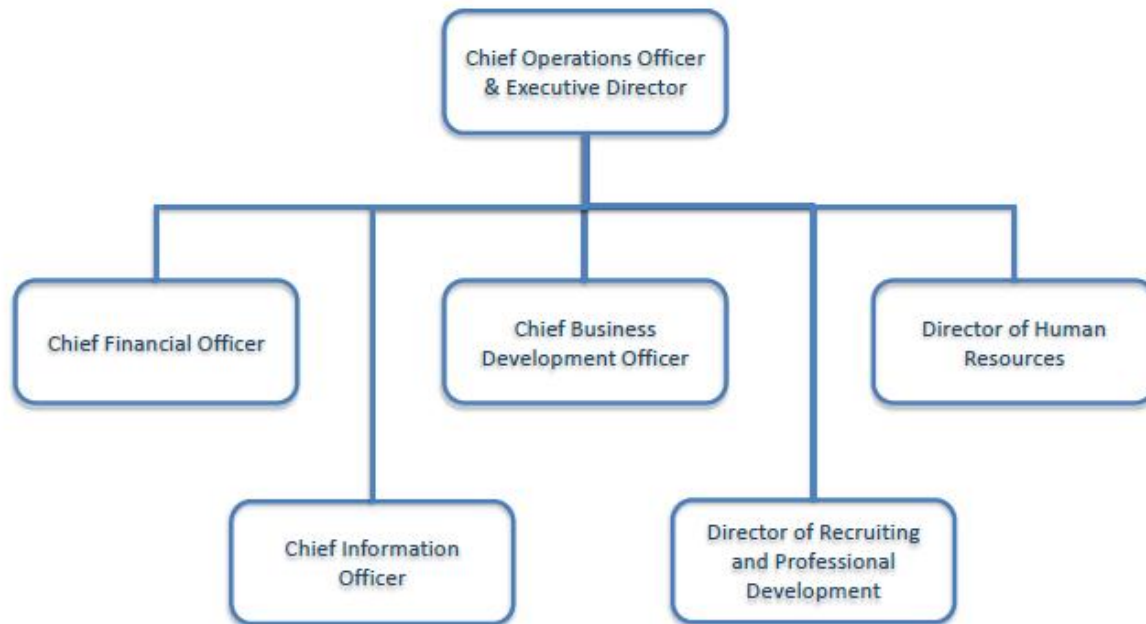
Chief Operations Officer & Executive Director

Chief Financial Officer

Chief Business Development Officer

Director of Human Resources

Chief Information Officer

Director of Recruiting and Professional Development